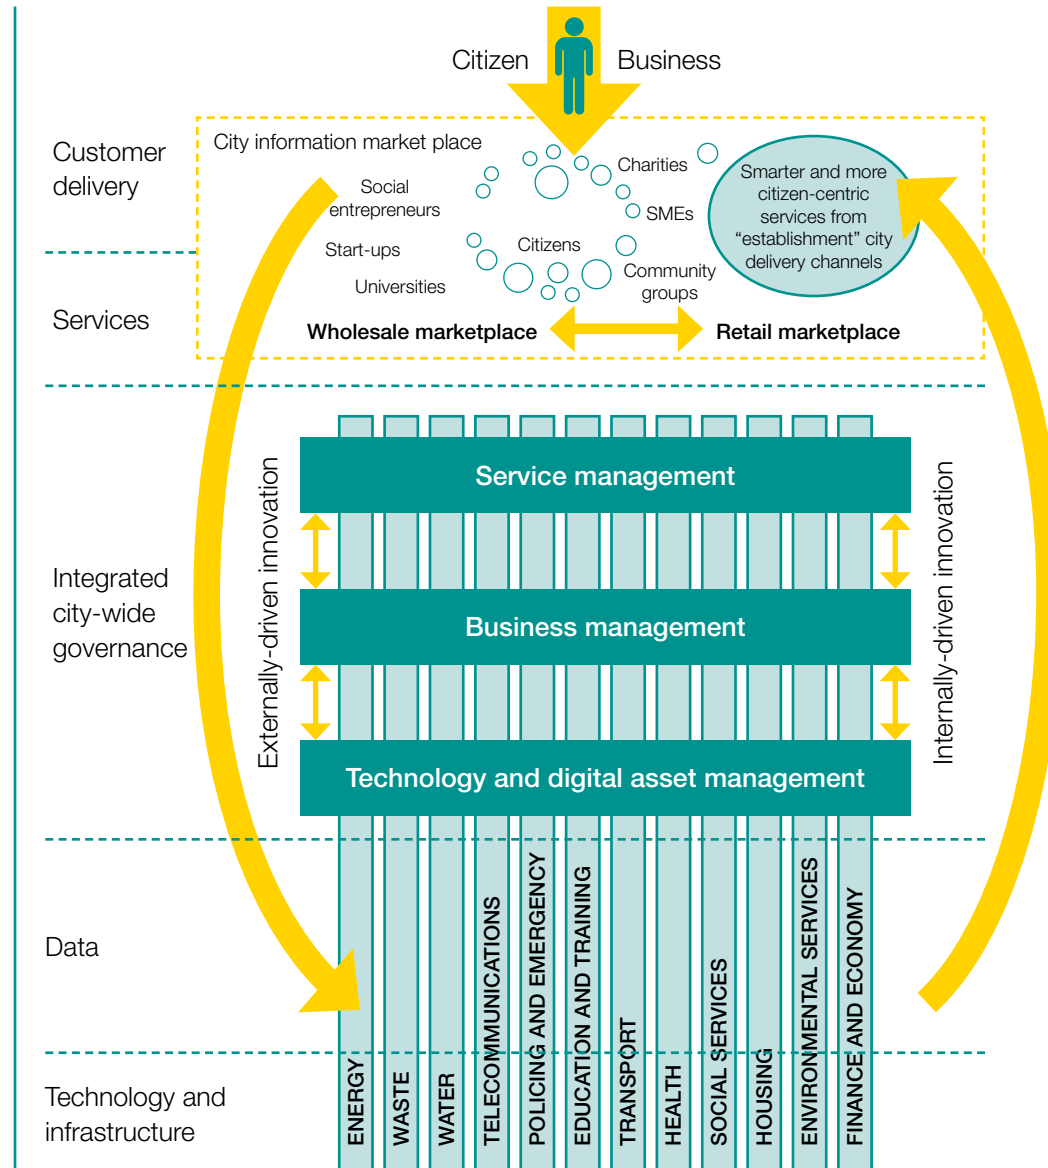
Citizen

Business

Customer delivery

City information market place

Social entrepreneurs

Charities

SMEs

Start-ups

Citizens

Universities

Community groups

Smarter and more citizen-centric services from "establishment" city delivery channels

Services

Wholesale marketplace

Retail marketplace

Externally-driven innovation

Service management

Internally-driven innovation

Integrated city-wide governance

Business management

Technology and digital asset management

Data

Technology and infrastructure

ENERGY

WASTE

WATER

TELECOMMUNICATIONS

POLICING AND EMERGENCY

EDUCATION AND TRAINING

TRANSPORT

HEALTH

SOCIAL SERVICES

HOUSING

ENVIRONMENTAL SERVICES

FINANCE AND ECONOMY